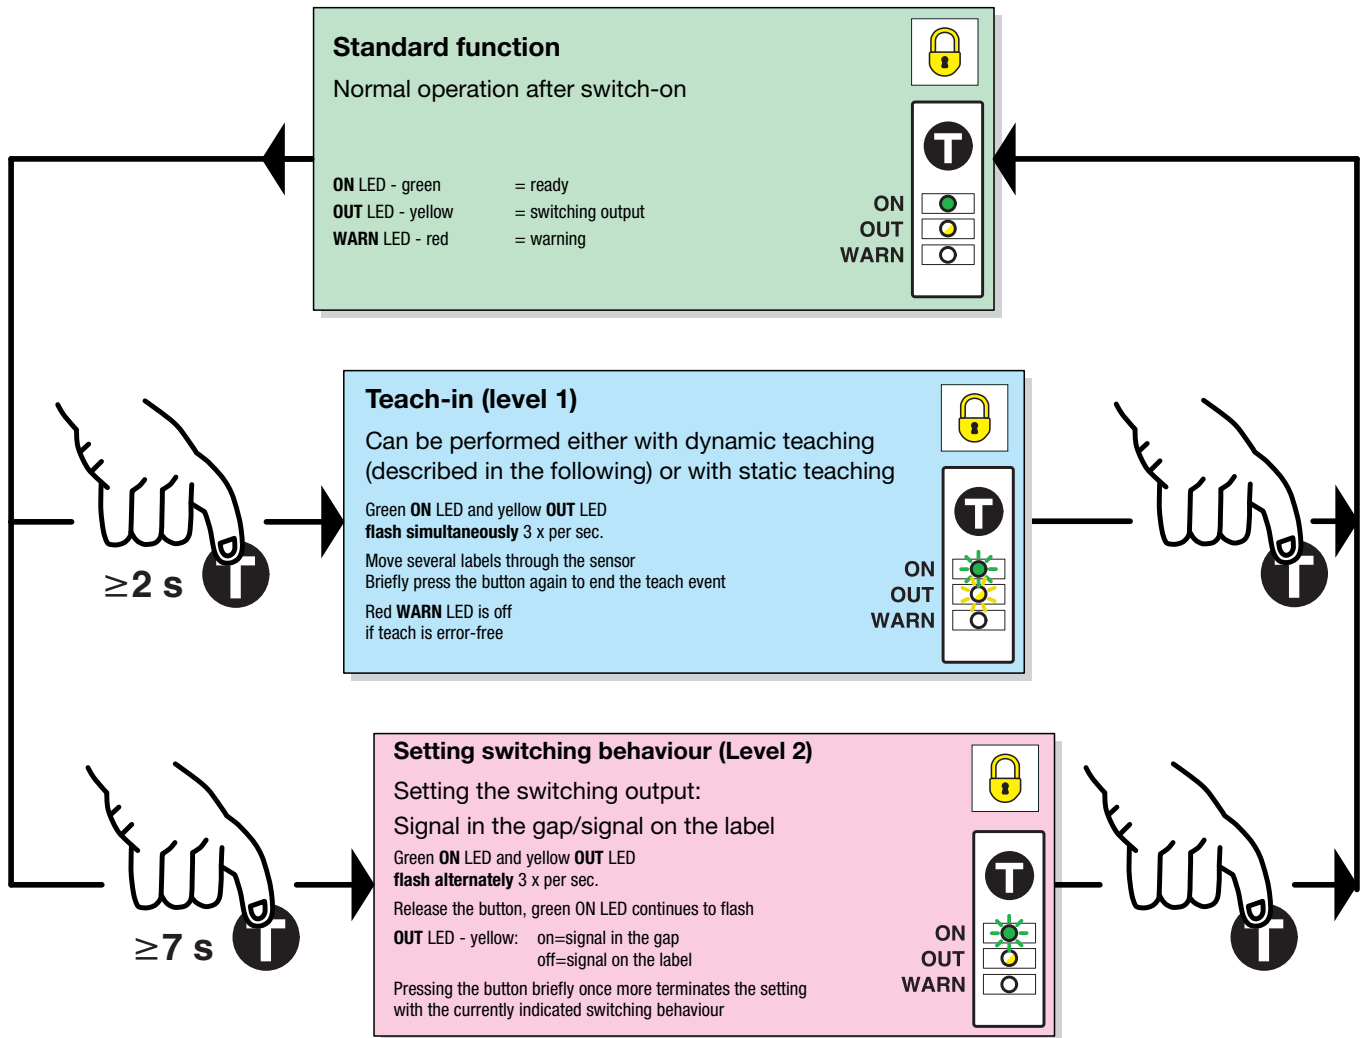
Standard function

Normal operation after switch-on

| | |
|---|---|
| **ON** LED - green | = ready |
| **OUT** LED - yellow | = switching output |
| **WARN** LED - red | = warning |

ON
OUT
WARN

Teach-in (level 1)

Can be performed either with dynamic teaching (described in the following) or with static teaching

Green **ON** LED and yellow **OUT** LED **flash simultaneously** 3 x per sec.

Move several labels through the sensor
Briefly press the button again to end the teach event

Red **WARN** LED is off if teach is error-free

ON
OUT
WARN

$\geq$2 s

Setting switching behaviour (Level 2)

Setting the switching output:

Signal in the gap/signal on the label

Green **ON** LED and yellow **OUT** LED **flash alternately** 3 x per sec.

Release the button, green ON LED continues to flash

**OUT** LED - yellow: on=signal in the gap
off=signal on the label

Pressing the button briefly once more terminates the setting with the currently indicated switching behaviour

ON
OUT
WARN

$\geq$7 s